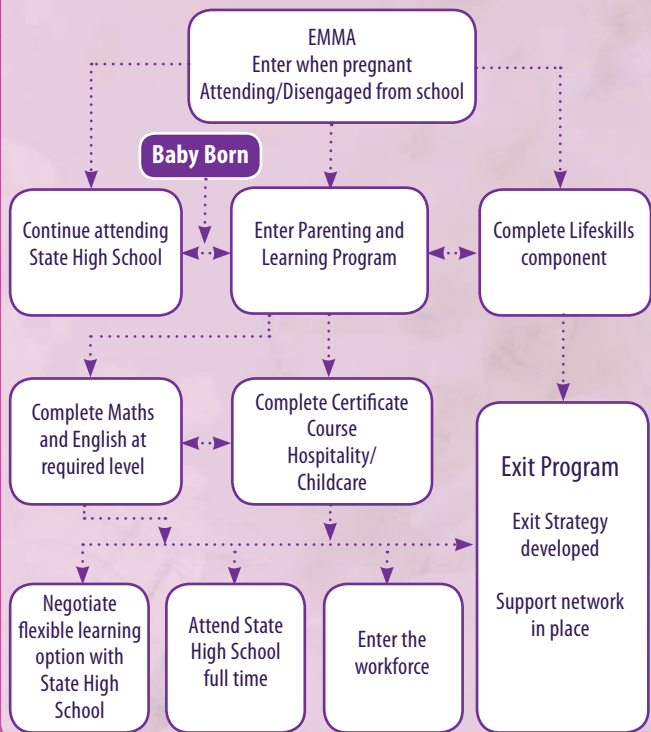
EMMA
Enter when pregnant
Attending/Disengaged from school

Baby Born

Continue attending State High School

Enter Parenting and Learning Program

Complete Lifeskills component

Complete Maths and English at required level

Complete Certificate Course Hospitality/ Childcare

Exit Program

Exit Strategy developed

Support network in place

Negotiate flexible learning option with State High School

Attend State High School full time

Enter the workforce